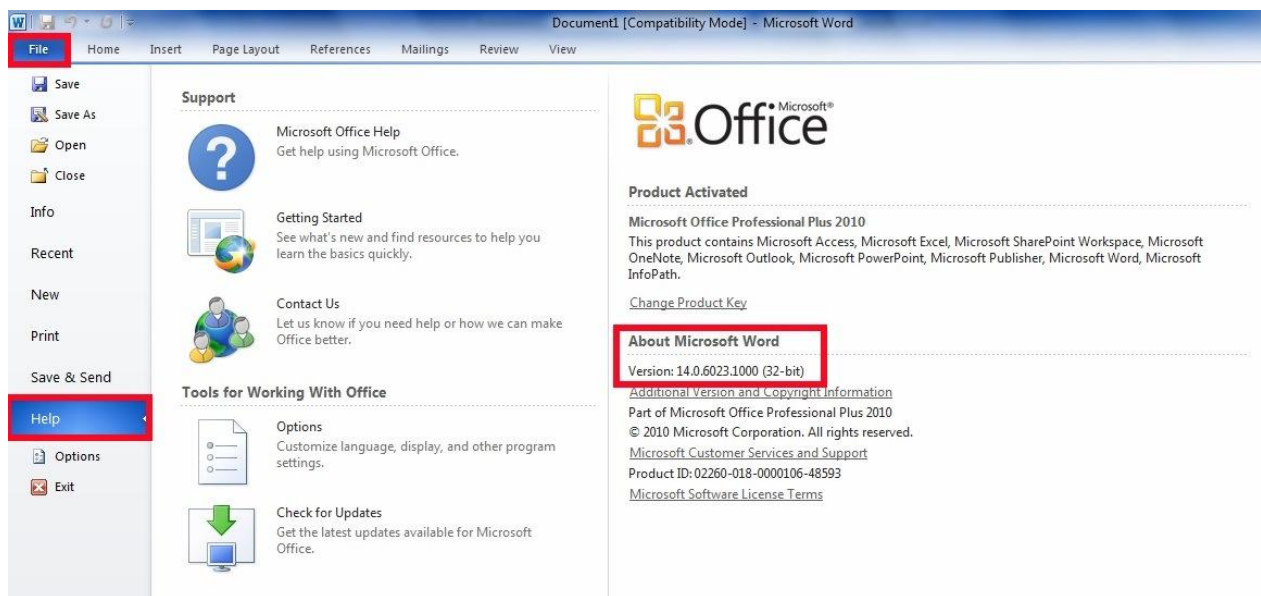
Document1 [Compatibility Mode] - Microsoft Word

File Home Insert Page Layout References Mailings Review View

Save
Save As
Open
Close
Info
Recent
New
Print
Save & Send
Help
Options
Exit

Support

Microsoft Office Help
Get help using Microsoft Office.

Getting Started
See what's new and find resources to help you learn the basics quickly.

Contact Us
Let us know if you need help or how we can make Office better.

Tools for Working With Office

Options
Customize language, display, and other program settings.

Check for Updates
Get the latest updates available for Microsoft Office.

Microsoft® Office

Product Activated

Microsoft Office Professional Plus 2010
This product contains Microsoft Access, Microsoft Excel, Microsoft SharePoint Workspace, Microsoft OneNote, Microsoft Outlook, Microsoft PowerPoint, Microsoft Publisher, Microsoft Word, Microsoft InfoPath.

Change Product Key

About Microsoft Word

Version: 14.0.6023.1000 (32-bit)
Additional Version and Copyright Information
Part of Microsoft Office Professional Plus 2010
© 2010 Microsoft Corporation. All rights reserved.
Microsoft Customer Services and Support
Product ID: 02260-018-0000106-48593
Microsoft Software License Terms